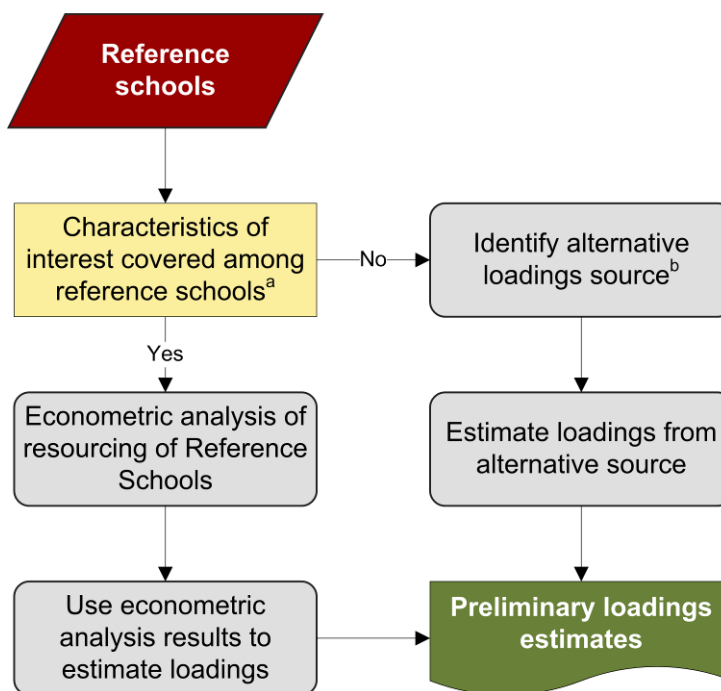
Reference schools

Characteristics of interest covered among reference schools$^{a}$

No

Identify alternative loadings source$^{b}$

Yes

Econometric analysis of resourcing of Reference Schools

Estimate loadings from alternative source

Use econometric analysis results to estimate loadings

Preliminary loadings estimates